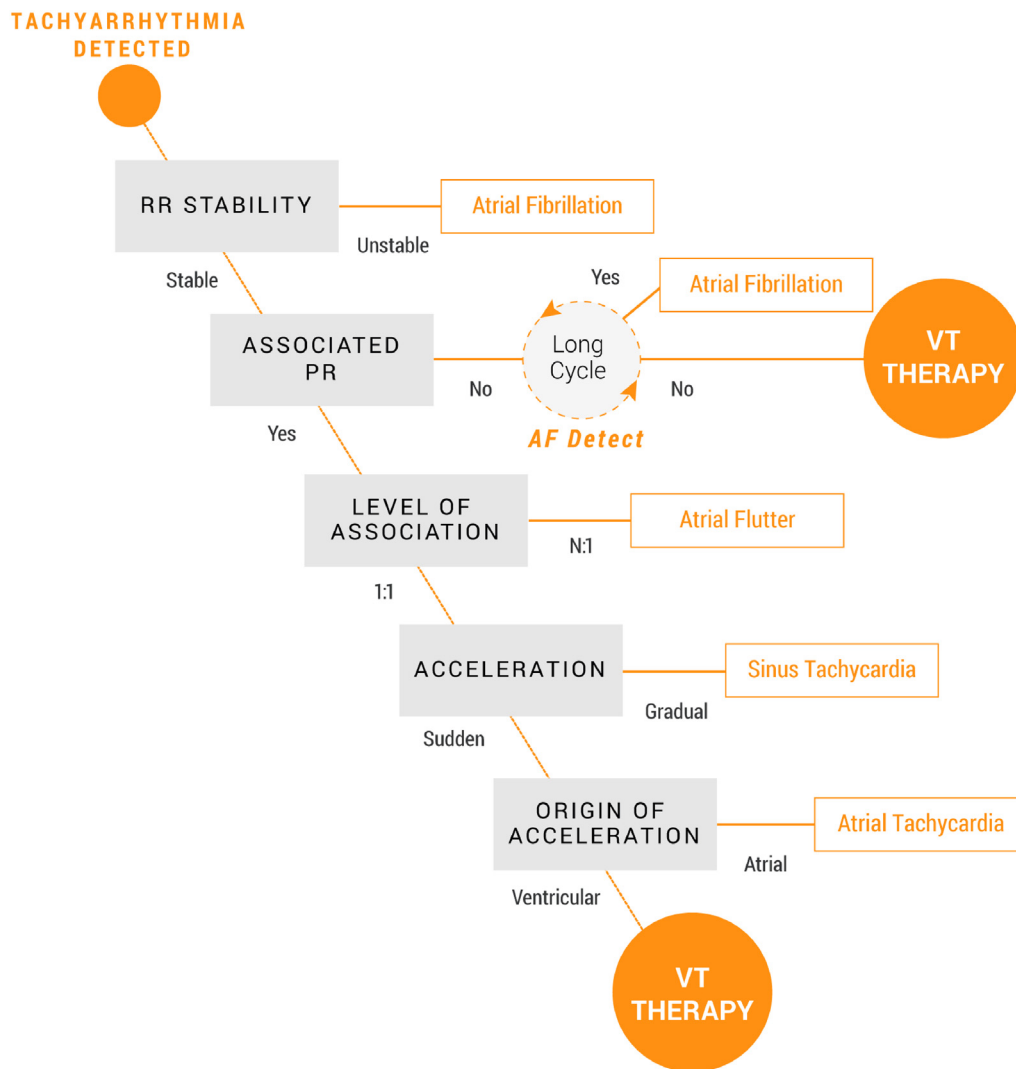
TACHYARRHYTHMIA DETECTED

RR STABILITY

Unstable

Atrial Fibrillation

Stable

Yes

Atrial Fibrillation

ASSOCIATED PR

No

Long Cycle

No

VT THERAPY

AF Detect

Yes

LEVEL OF ASSOCIATION

N:1

Atrial Flutter

1:1

ACCELERATION

Gradual

Sinus Tachycardia

Sudden

ORIGIN OF ACCELERATION

Atrial

Atrial Tachycardia

Ventricular

VT THERAPY